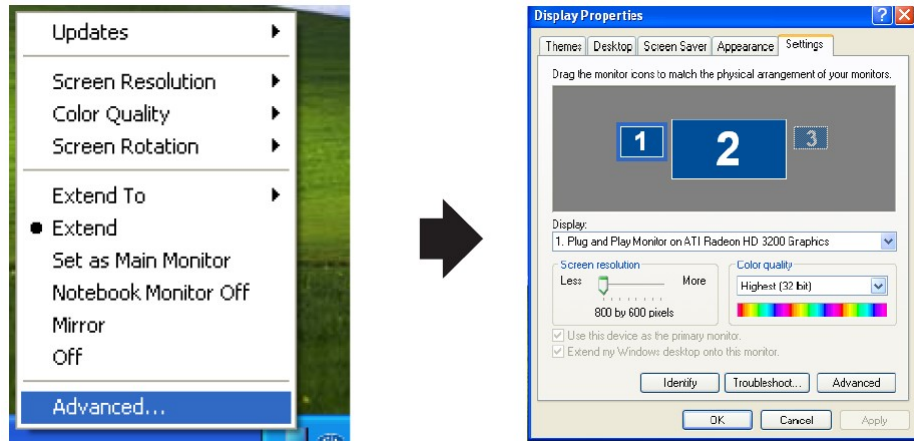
Updates
Screen Resolution
Color Quality
Screen Rotation
Extend To
Extend
Set as Main Monitor
Notebook Monitor Off
Mirror
Off
Advanced...

Display Properties
Themes | Desktop | Screen Saver | Appearance | Settings
Drag the monitor icons to match the physical arrangement of your monitors.
1
2
3
Display:
1. Plug and Play Monitor on ATI Radeon HD 3200 Graphics
Screen resolution
Less
More
800 by 600 pixels
Color quality
Highest (32 bit)
Use this device as the primary monitor.
Extend my Windows desktop onto this monitor.
Identify
Troubleshoot...
Advanced
OK
Cancel
Apply